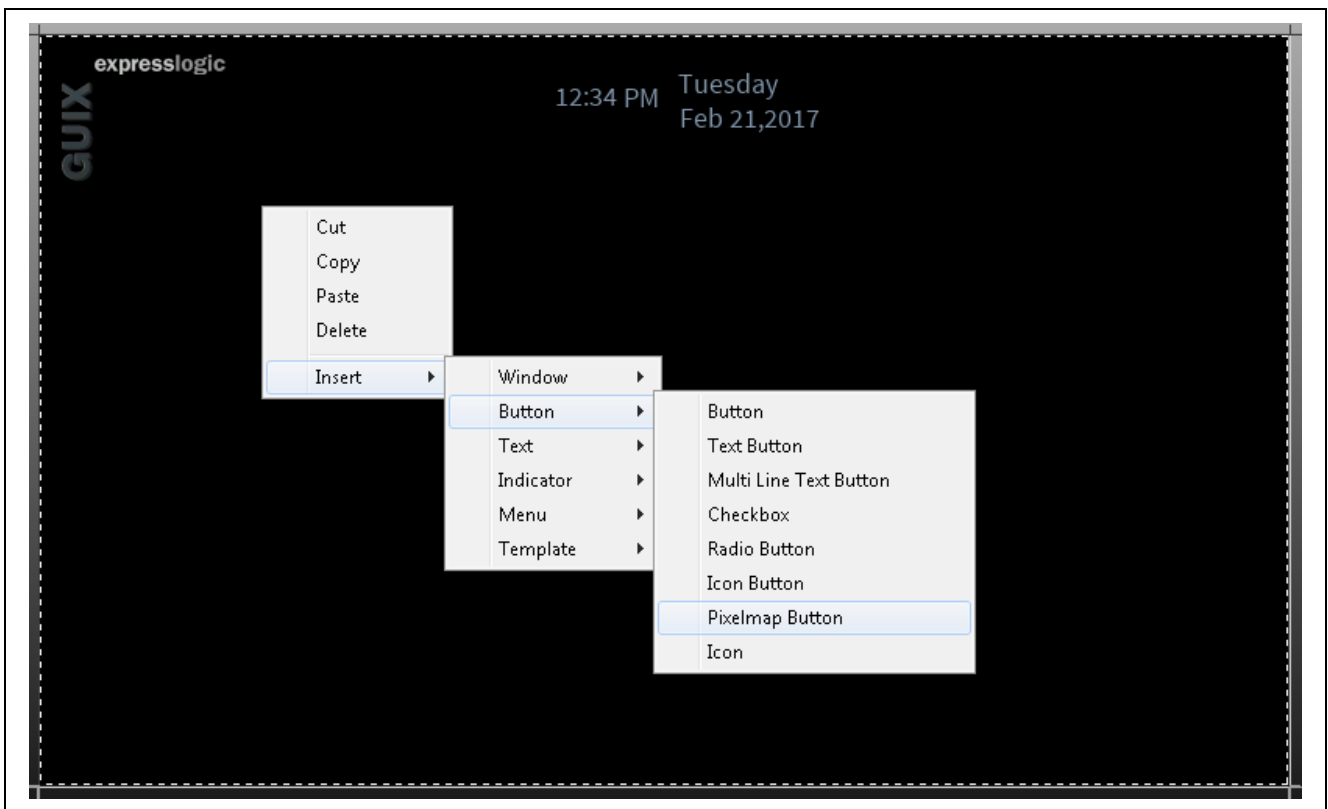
expresslogic

GUIX

12:34 PM Tuesday
Feb 21,2017

Cut
Copy
Paste
Delete
Insert

Window
Button
Text
Indicator
Menu
Template

Button
Text Button
Multi Line Text Button
Checkbox
Radio Button
Icon Button
Pixelmap Button
Icon